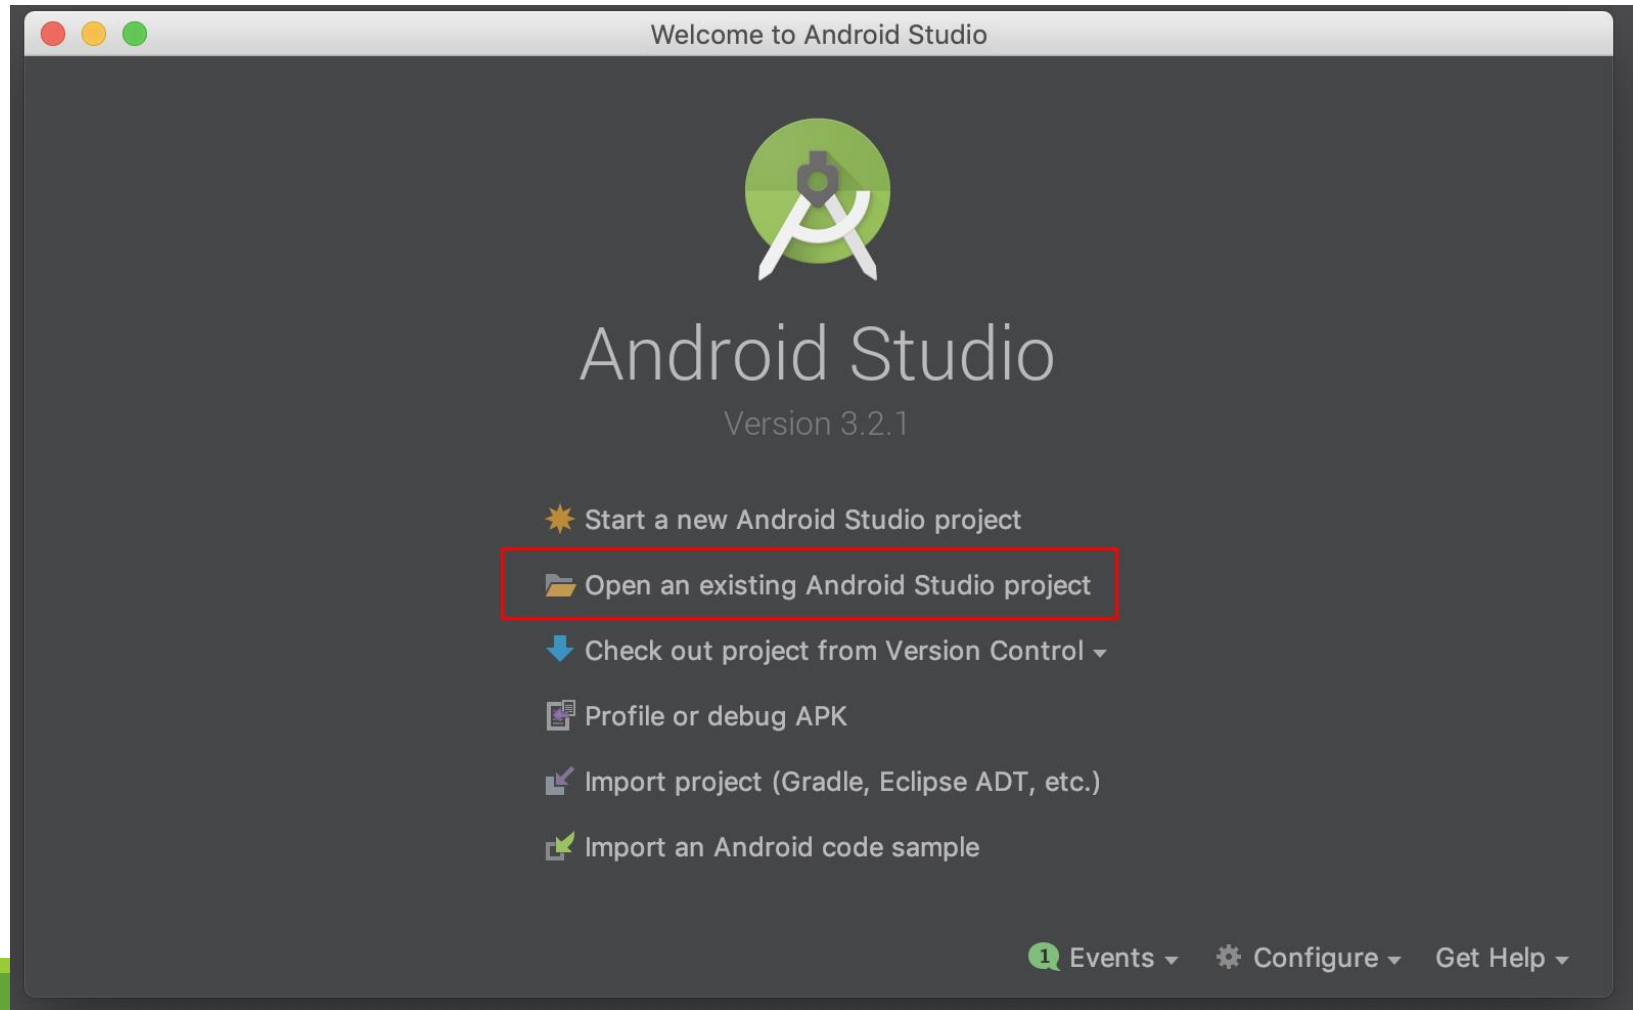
Welcome to Android Studio

Android Studio

Version 3.2.1

Start a new Android Studio project

Open an existing Android Studio project

Check out project from Version Control

Profile or debug APK

Import project (Gradle, Eclipse ADT, etc.)

Import an Android code sample

1 Events Configure Get Help